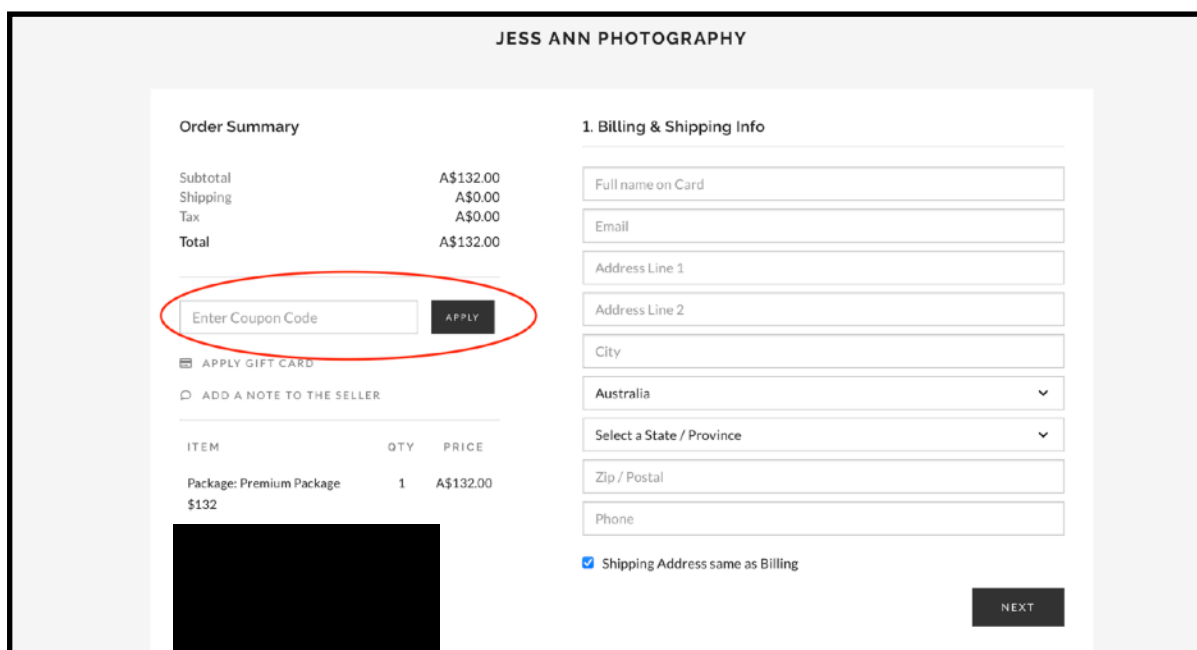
JESS ANN PHOTOGRAPHY

Order Summary

| | |
|---|---|
| Subtotal | A$132.00 |
| Shipping | A$0.00 |
| Tax | A$0.00 |
| Total | A$132.00 |

Enter Coupon Code
APPLY

APPLY GIFT CARD

ADD A NOTE TO THE SELLER

| ITEM | QTY | PRICE |
|---|---|---|
| Package: Premium Package $132 | 1 | A$132.00 |

1. Billing & Shipping Info

Full name on Card

Email

Address Line 1

Address Line 2

City

Australia

Select a State / Province

Zip / Postal

Phone

Shipping Address same as Billing

NEXT